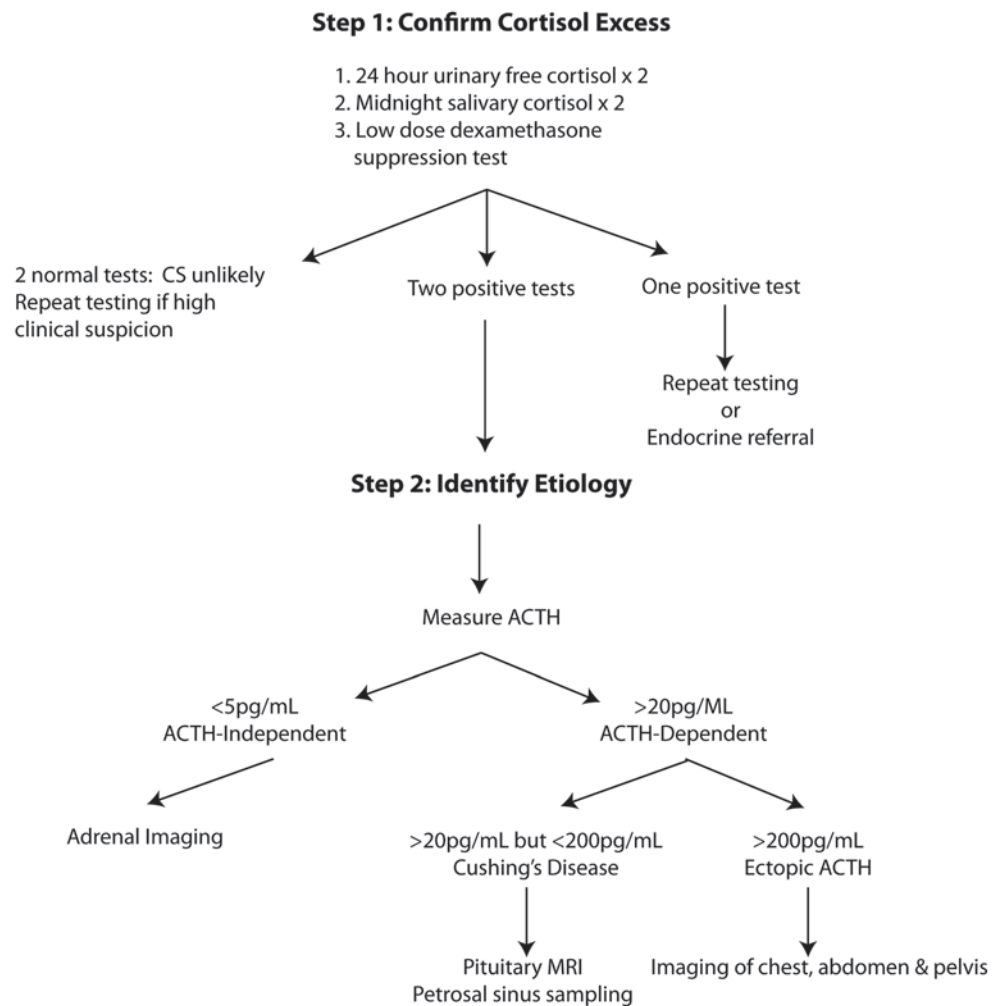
**Step 1: Confirm Cortisol Excess**

1. 24 hour urinary free cortisol x 2
2. Midnight salivary cortisol x 2
3. Low dose dexamethasone suppression test

2 normal tests: CS unlikely
Repeat testing if high clinical suspicion

Two positive tests

One positive test

Repeat testing
or
Endocrine referral

**Step 2: Identify Etiology**

Measure ACTH

<5pg/mL
ACTH-Independent

>20pg/ML
ACTH-Dependent

Adrenal Imaging

>20pg/mL but <200pg/mL
Cushing's Disease

>200pg/mL
Ectopic ACTH

Pituitary MRI
Petrosal sinus sampling

Imaging of chest, abdomen & pelvis